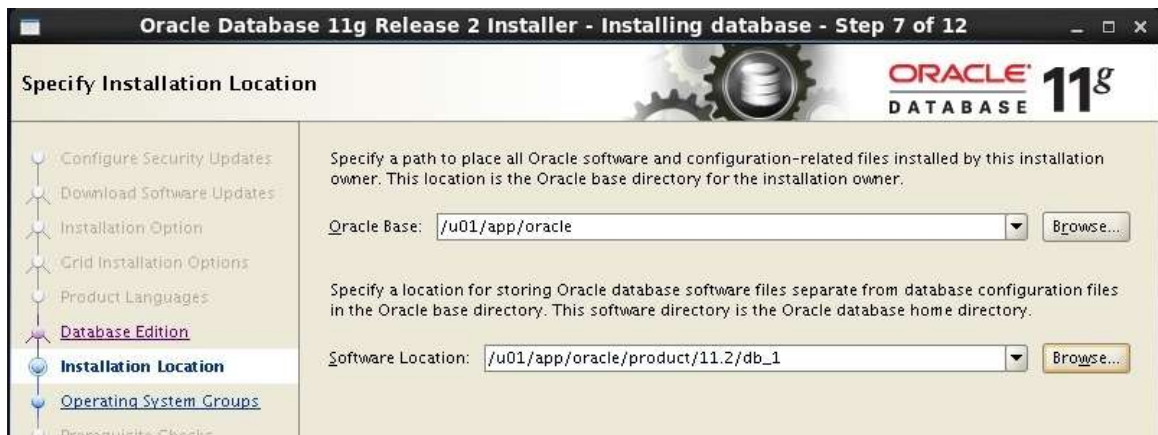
Oracle Database 11g Release 2 Installer - Installing database - Step 7 of 12

Specify Installation Location

ORACLE DATABASE 11g

Configure Security Updates
Download Software Updates
Installation Option
Grid Installation Options
Product Languages
Database Edition
Installation Location
Operating System Groups
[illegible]

Specify a path to place all Oracle software and configuration-related files installed by this installation owner. This location is the Oracle base directory for the installation owner.

Oracle Base: /u01/app/oracle

Browse...

Specify a location for storing Oracle database software files separate from database configuration files in the Oracle base directory. This software directory is the Oracle database home directory.

Software Location: /u01/app/oracle/product/11.2/db_1

Browse...